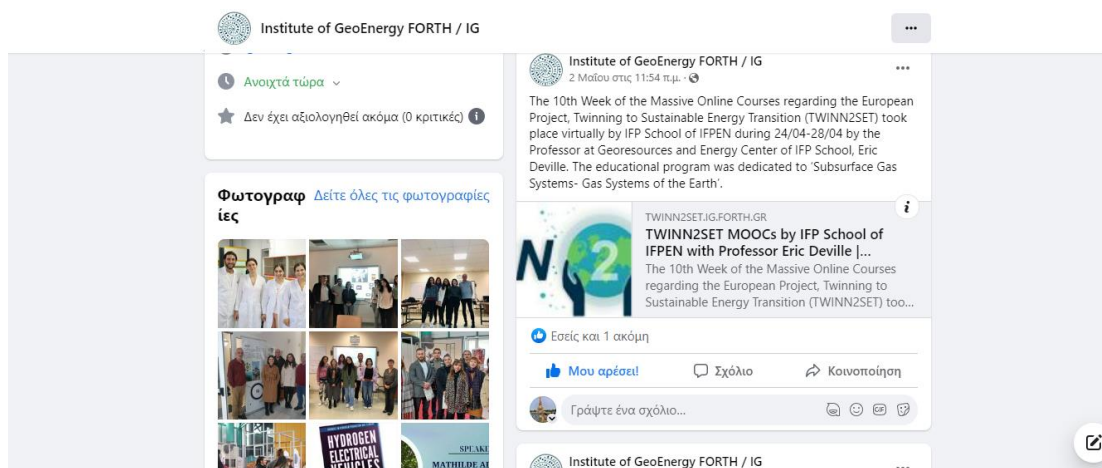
Institute of GeoEnergy FORTH / IG

Ανοιχτά τώρα

Δεν έχει αξιολογηθεί ακόμα (0 κριτικές)

Φωτογραφίες

Δείτε όλες τις φωτογραφίες

HYDROGEN ELECTRICAL VEHICLES

SPEAKE

MATHILDE A

Institute of GeoEnergy FORTH / IG
2 Μαΐου στις 11:54 π.μ.

The 10th Week of the Massive Online Courses regarding the European Project, Twinning to Sustainable Energy Transition (TWINN2SET) took place virtually by IFP School of IFPEN during 24/04-28/04 by the Professor at Georesources and Energy Center of IFP School, Eric Deville. The educational program was dedicated to 'Subsurface Gas Systems- Gas Systems of the Earth'.

TWINN2SET.IG.FORTH.GR
TWINN2SET MOOCs by IFP School of IFPEN with Professor Eric Deville |...
The 10th Week of the Massive Online Courses regarding the European Project, Twinning to Sustainable Energy Transition (TWINN2SET) too...

Εσείς και 1 ακόμη

Μου αρέσει!
Σχόλιο
Κοινοποίηση

Γράψτε ένα σχόλιο...

Institute of GeoEnergy FORTH / IG